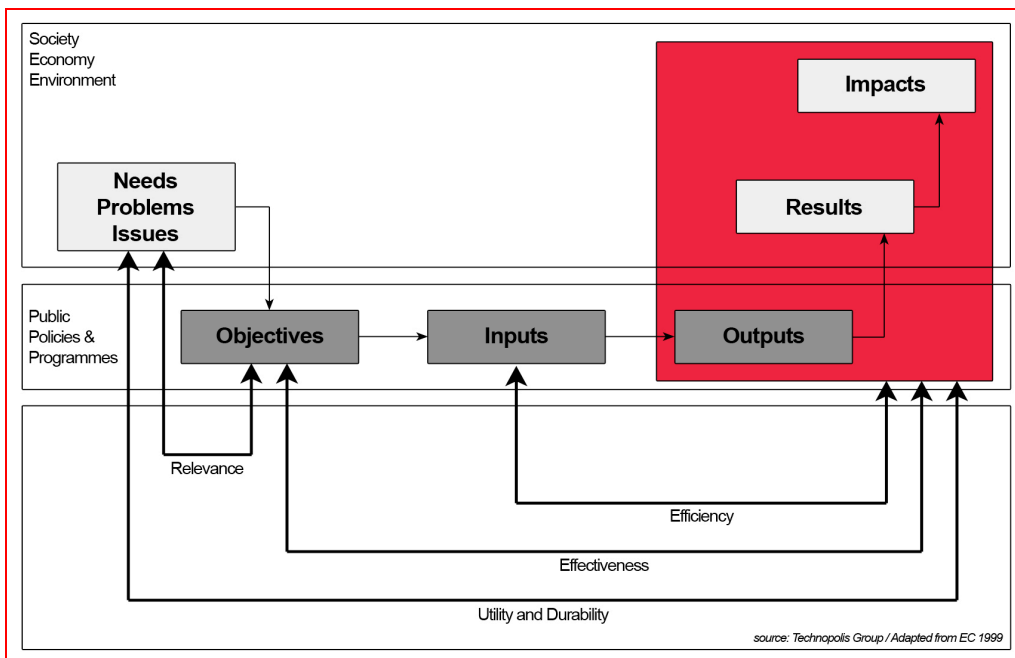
Society
Economy
Environment

Impacts

Needs
Problems
Issues

Results

Public
Policies &
Programmes

Objectives

Inputs

Outputs

Relevance

Efficiency

Effectiveness

Utility and Durability

source: Technopolis Group / Adapted from EC 1999